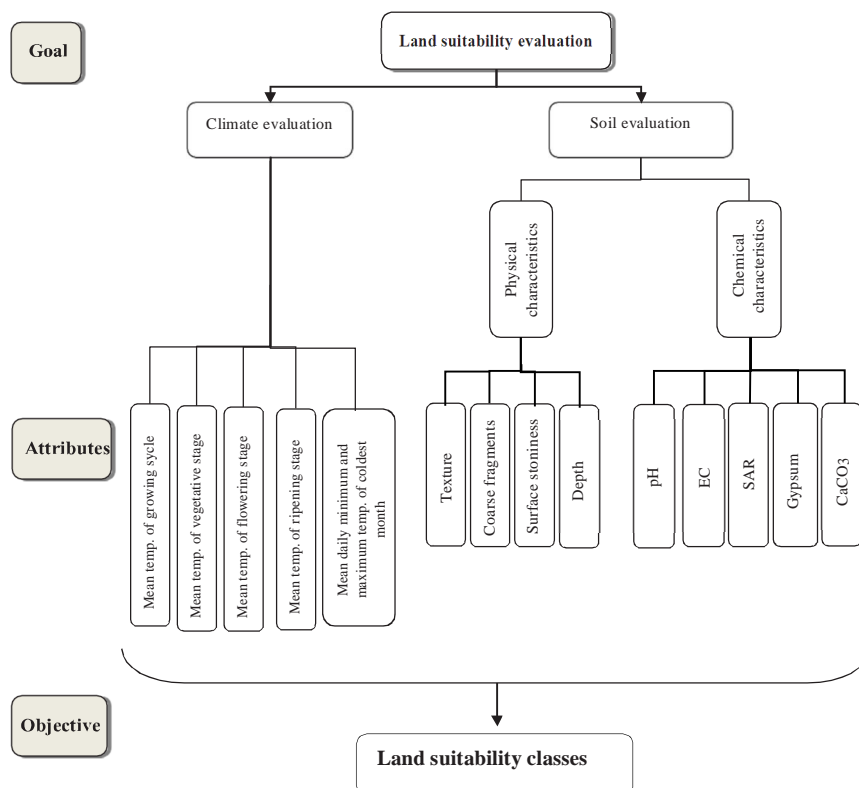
Goal

Land suitability evaluation

Climate evaluation

Soil evaluation

Physical characteristics

Chemical characteristics

Attributes

Mean temp. of growing sycle

Mean temp. of vegetative stage

Mean temp. of flowering stage

Mean temp. of ripening stage

Mean daily minimum and maximum temp. of coldest month

Texture

Coarse fragments

Surface stoniness

Depth

pH

EC

SAR

Gypsum

CaCO3

Objective

Land suitability classes